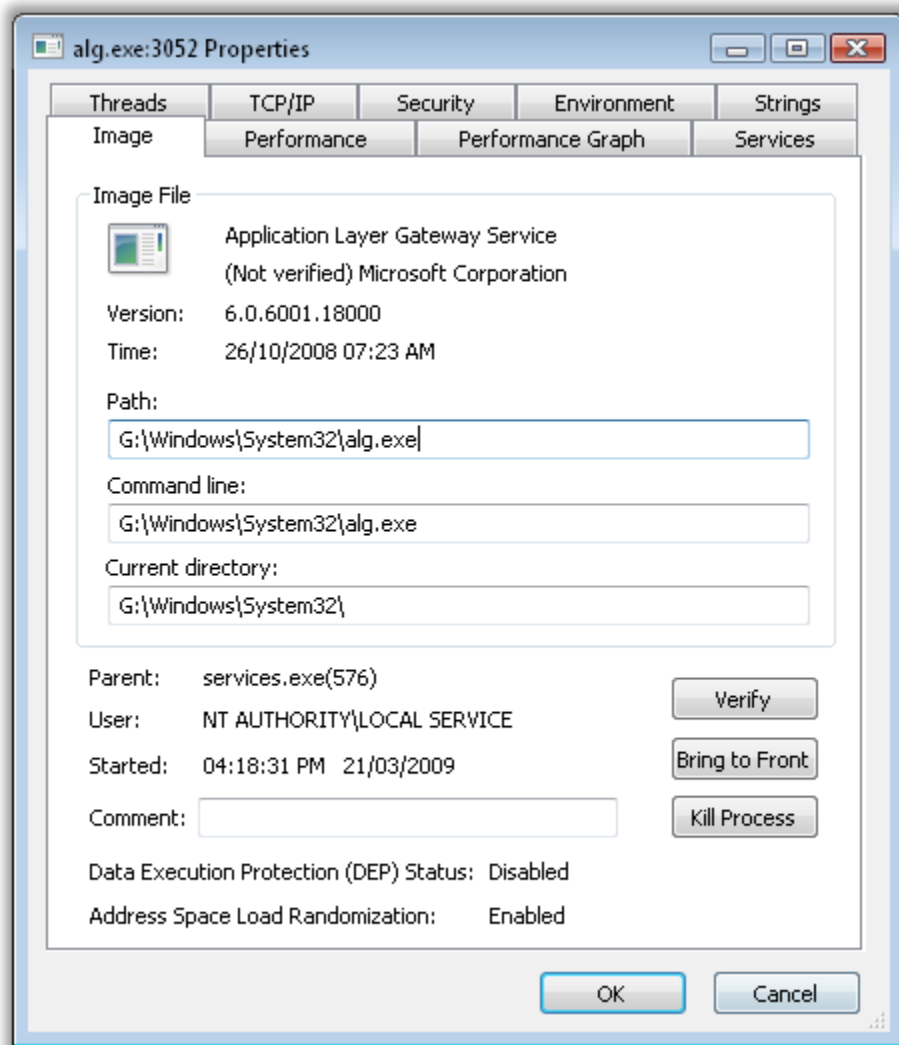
alg.exe:3052 Properties

Threads | TCP/IP | Security | Environment | Strings
Image | Performance | Performance Graph | Services

Image File

Application Layer Gateway Service
(Not verified) Microsoft Corporation

Version: 6.0.6001.18000
Time: 26/10/2008 07:23 AM

Path:
G:\Windows\System32\alg.exe

Command line:
G:\Windows\System32\alg.exe

Current directory:
G:\Windows\System32\

Parent: services.exe(576)
User: NT AUTHORITY\LOCAL SERVICE
Started: 04:18:31 PM 21/03/2009
Comment:

Verify
Bring to Front
Kill Process

Data Execution Protection (DEP) Status: Disabled
Address Space Load Randomization: Enabled

OK
Cancel